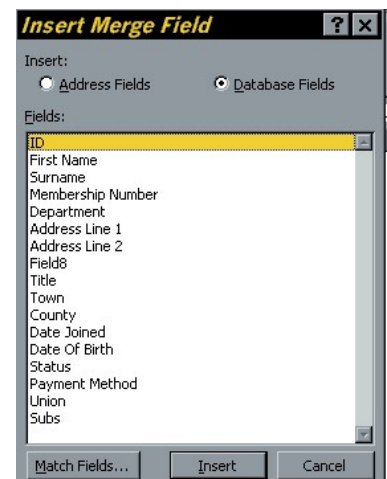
Insert Merge Field

?

X

Insert:

Address Fields

Database Fields

Fields:

ID
First Name
Surname
Membership Number
Department
Address Line 1
Address Line 2
Field8
Title
Town
County
Date Joined
Date Of Birth
Status
Payment Method
Union
Subs

Match Fields...

Insert

Cancel